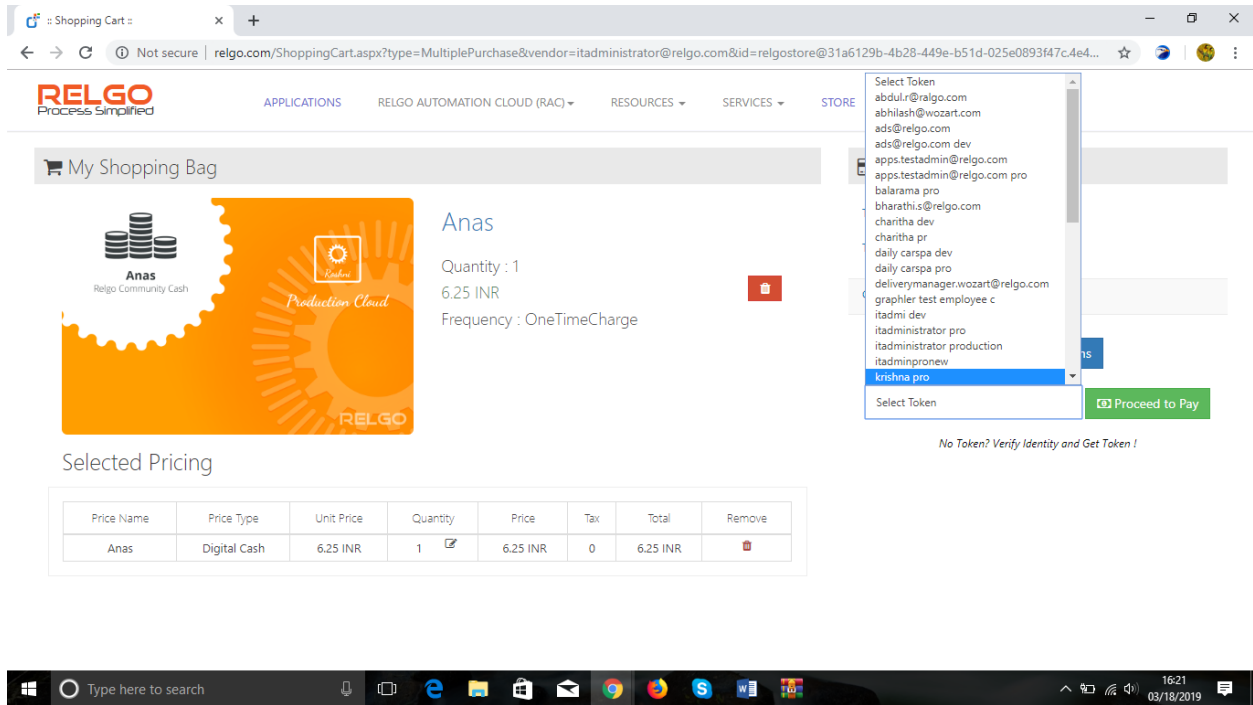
:: Shopping Cart ::

Not secure | relgo.com/ShoppingCart.aspx?type=MultiplePurchase&vendor=itadministrator@relgo.com&id=relgostore@31a6129b-4b28-449e-b51d-025e0893f47c.4e4...

RELGO
Process Simplified

APPLICATIONS RELGO AUTOMATION CLOUD (RAC) RESOURCES SERVICES STORE

My Shopping Bag

Anas
Relgo Community Cash

Roshni
Production Cloud
RELGO

Anas
Quantity : 1
6.25 INR
Frequency : OneTimeCharge

Select Token
abdul.r@ralgo.com
abhilash@wozart.com
ads@relgo.com
ads@relgo.com dev
apps.testadmin@relgo.com
apps.testadmin@relgo.com pro
balarama pro
bharathi.s@relgo.com
charitha dev
charitha pr
daily carspa dev
daily carspa pro
deliverymanager.wozart@relgo.com
graphler test employee c
itadmi dev
itadministrator pro
itadministrator production
itadminpronew
krishna pro

Select Token
Proceed to Pay

No Token? Verify Identity and Get Token !

Selected Pricing

| Price Name | Price Type | Unit Price | Quantity | Price | Tax | Total | Remove |
|---|---|---|---|---|---|---|---|
| Anas | Digital Cash | 6.25 INR | 1 | 6.25 INR | 0 | 6.25 INR | |

Type here to search

16:21
03/18/2019